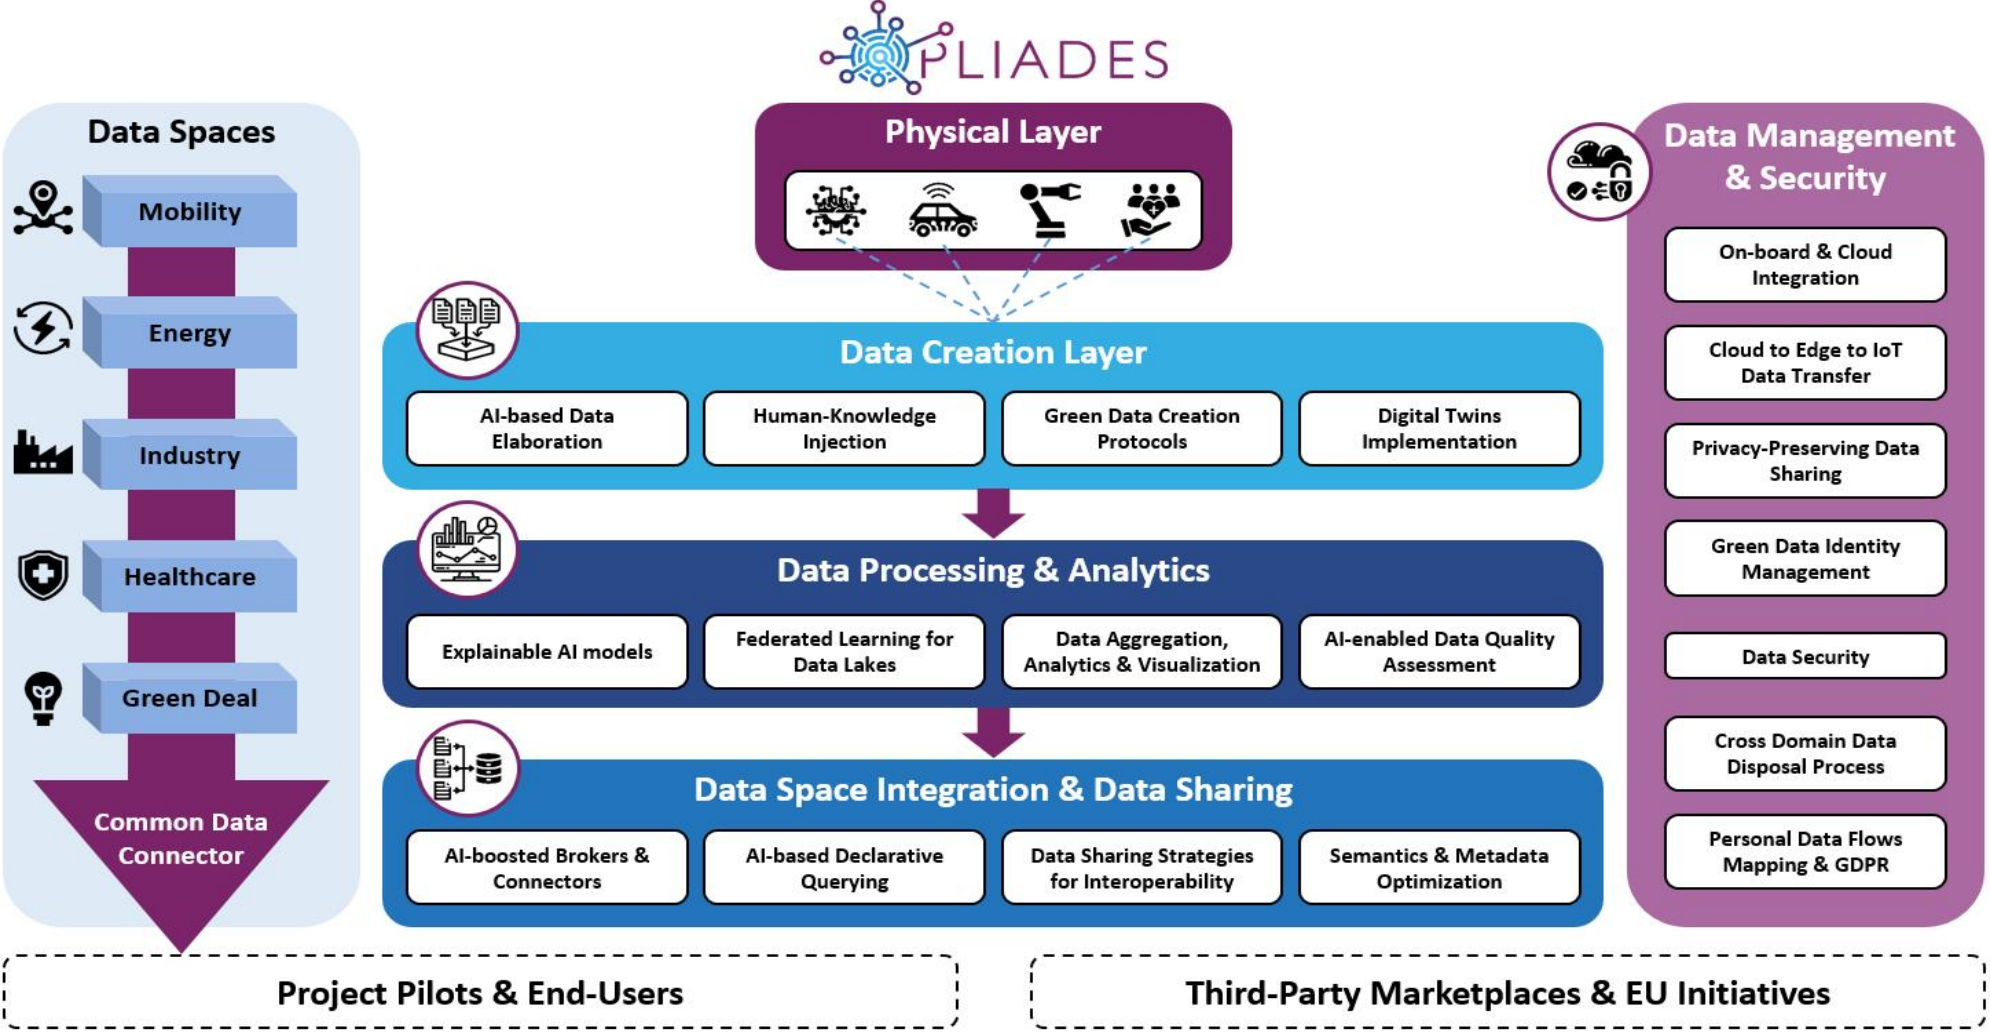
PLIADES

Data Spaces

Mobility

Energy

Industry

Healthcare

Green Deal

Common Data Connector

Physical Layer

Data Creation Layer

AI-based Data Elaboration

Human-Knowledge Injection

Green Data Creation Protocols

Digital Twins Implementation

Data Processing & Analytics

Explainable AI models

Federated Learning for Data Lakes

Data Aggregation, Analytics & Visualization

AI-enabled Data Quality Assessment

Data Space Integration & Data Sharing

AI-boosted Brokers & Connectors

AI-based Declarative Querying

Data Sharing Strategies for Interoperability

Semantics & Metadata Optimization

Data Management & Security

On-board & Cloud Integration

Cloud to Edge to IoT Data Transfer

Privacy-Preserving Data Sharing

Green Data Identity Management

Data Security

Cross Domain Data Disposal Process

Personal Data Flows Mapping & GDPR

Project Pilots & End-Users

Third-Party Marketplaces & EU Initiatives